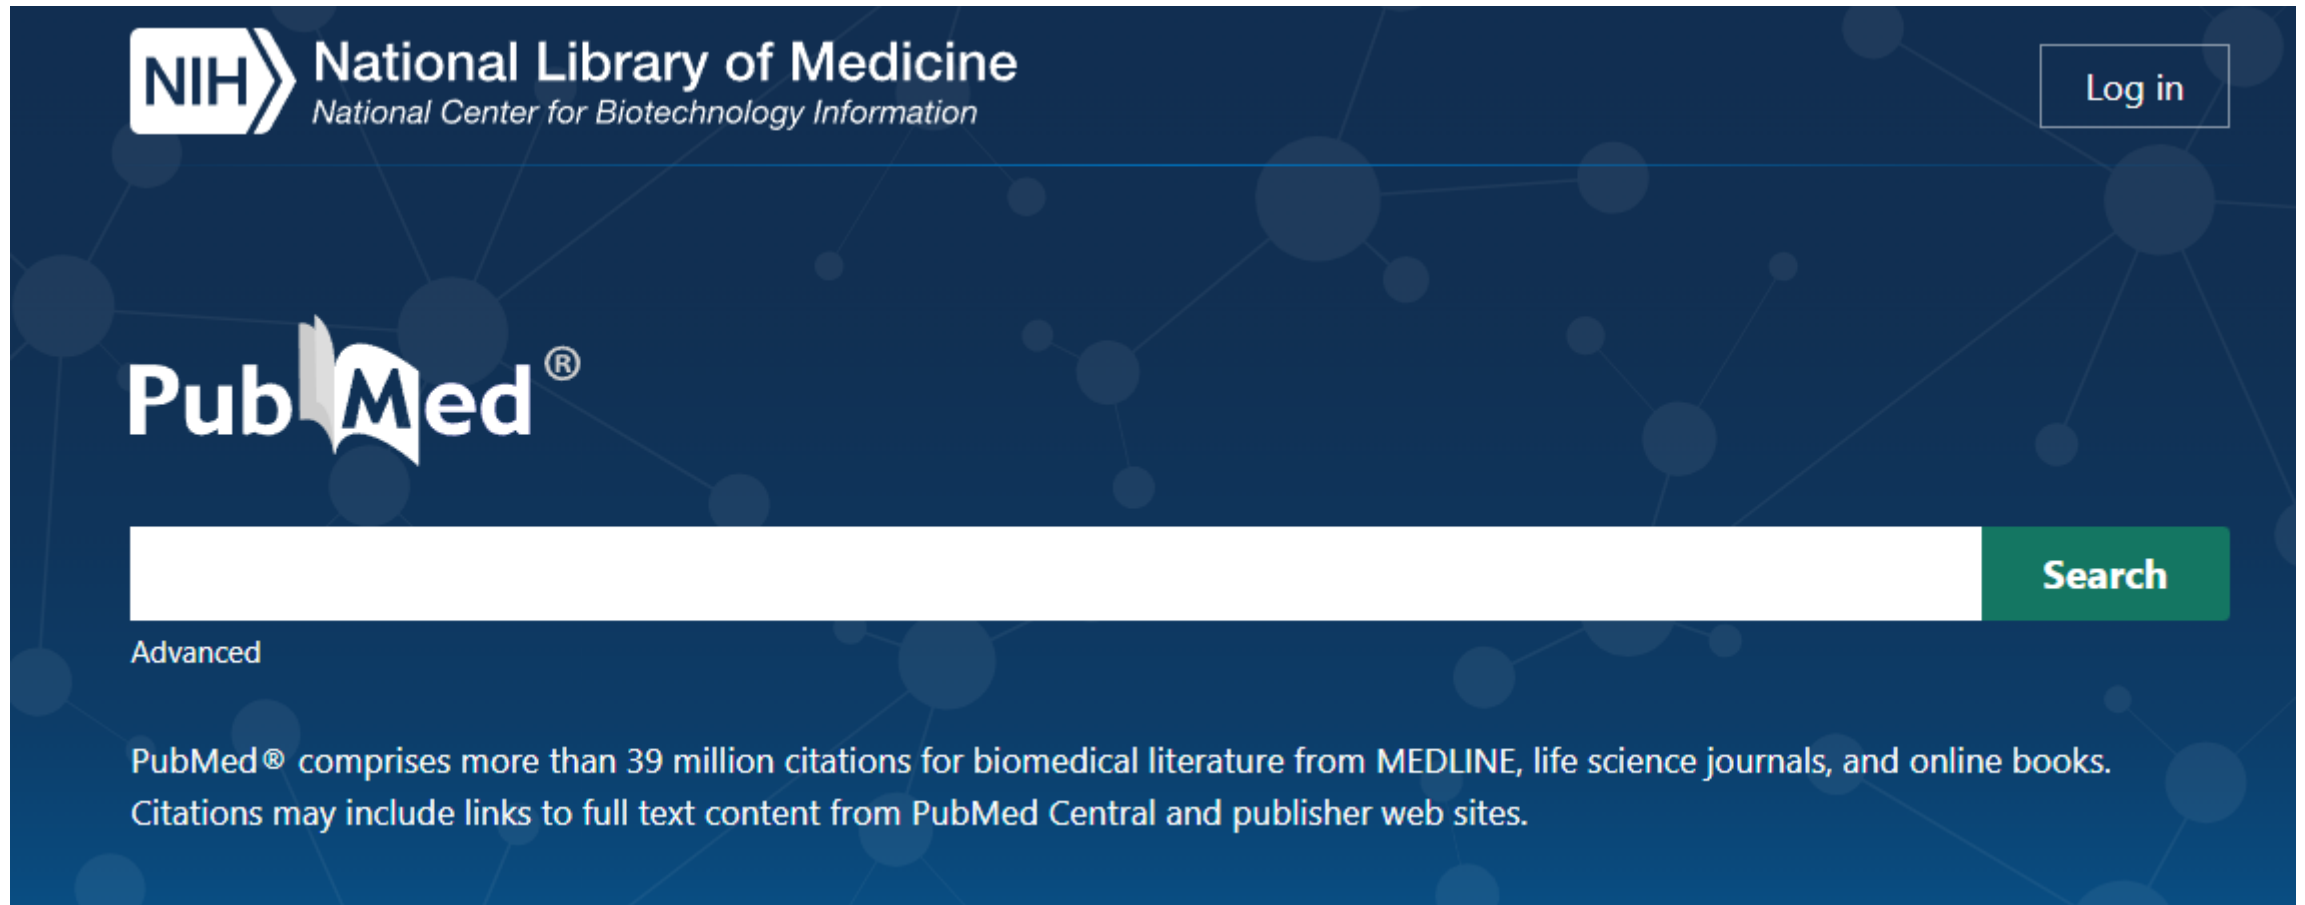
NIH National Library of Medicine
National Center for Biotechnology Information

Log in

PubMed®

Search

Advanced

PubMed® comprises more than 39 million citations for biomedical literature from MEDLINE, life science journals, and online books. Citations may include links to full text content from PubMed Central and publisher web sites.